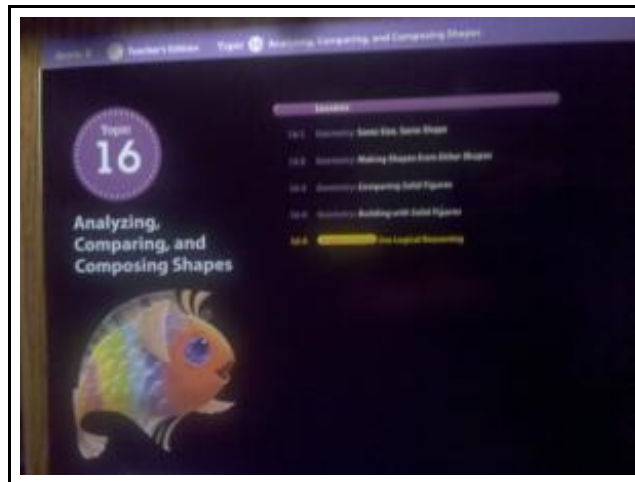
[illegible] Teacher's Edition Topic 16 Analyzing, Comparing, and Composing Shapes

Topic 16

Analyzing, Comparing, and Composing Shapes

Lessons

16-1 Geometry Same Size, Same Shape

16-2 Geometry Making Shapes from Other Shapes

16-3 Geometry Comparing Solid Figures

16-4 Geometry Building with Solid Figures

16-5 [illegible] Use Logical Reasoning